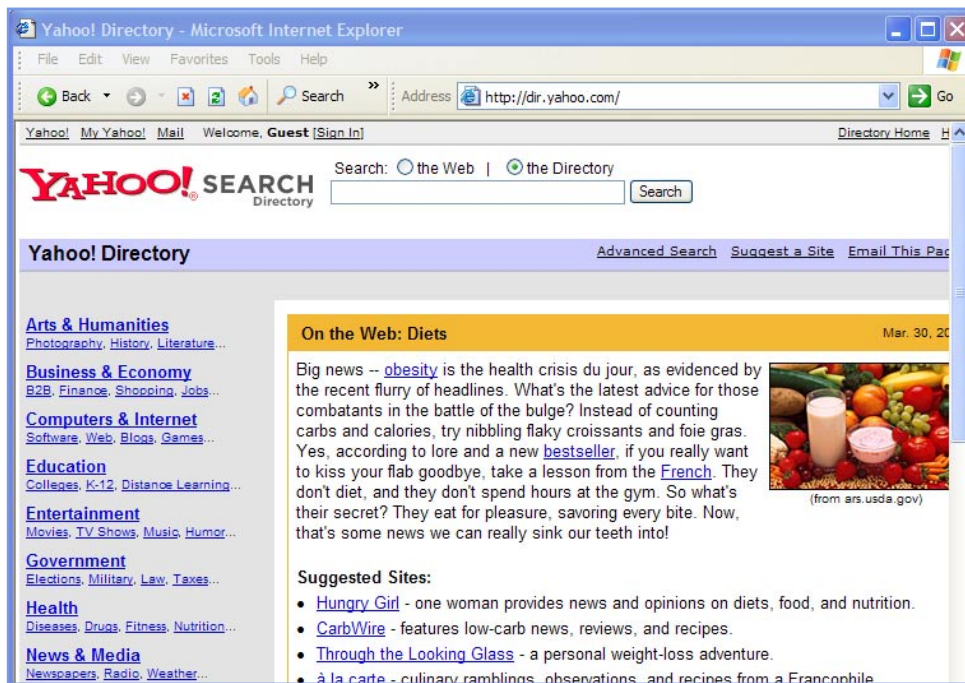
Yahoo! Directory - Microsoft Internet Explorer

File Edit View Favorites Tools Help

Back Search Address http://dir.yahoo.com/ Go

Yahoo! My Yahoo! Mail Welcome, Guest [Sign In] Directory Home H

YAHOO! SEARCH Directory

Search: the Web | the Directory

Search

Yahoo! Directory

Advanced Search Suggest a Site Email This Pa

Arts & Humanities
Photography, History, Literature...

Business & Economy
B2B, Finance, Shopping, Jobs...

Computers & Internet
Software, Web, Blogs, Games...

Education
Colleges, K-12, Distance Learning...

Entertainment
Movies, TV Shows, Music, Humor...

Government
Elections, Military, Law, Taxes...

Health
Diseases, Drugs, Fitness, Nutrition...

News & Media
Newspapers, Radio, Weather...

On the Web: Diets

Mar. 30, 20

Big news -- obesity is the health crisis du jour, as evidenced by the recent flurry of headlines. What's the latest advice for those combatants in the battle of the bulge? Instead of counting carbs and calories, try nibbling flaky croissants and foie gras. Yes, according to lore and a new bestseller, if you really want to kiss your flab goodbye, take a lesson from the French. They don't diet, and they don't spend hours at the gym. So what's their secret? They eat for pleasure, savoring every bite. Now, that's some news we can really sink our teeth into!

(from ars.usda.gov)

Suggested Sites:

• Hungry Girl - one woman provides news and opinions on diets, food, and nutrition.
• CarbWire - features low-carb news, reviews, and recipes.
• Through the Looking Glass - a personal weight-loss adventure.
• à la carte - culinary ramblings, observations, and recipes from a Francophile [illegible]